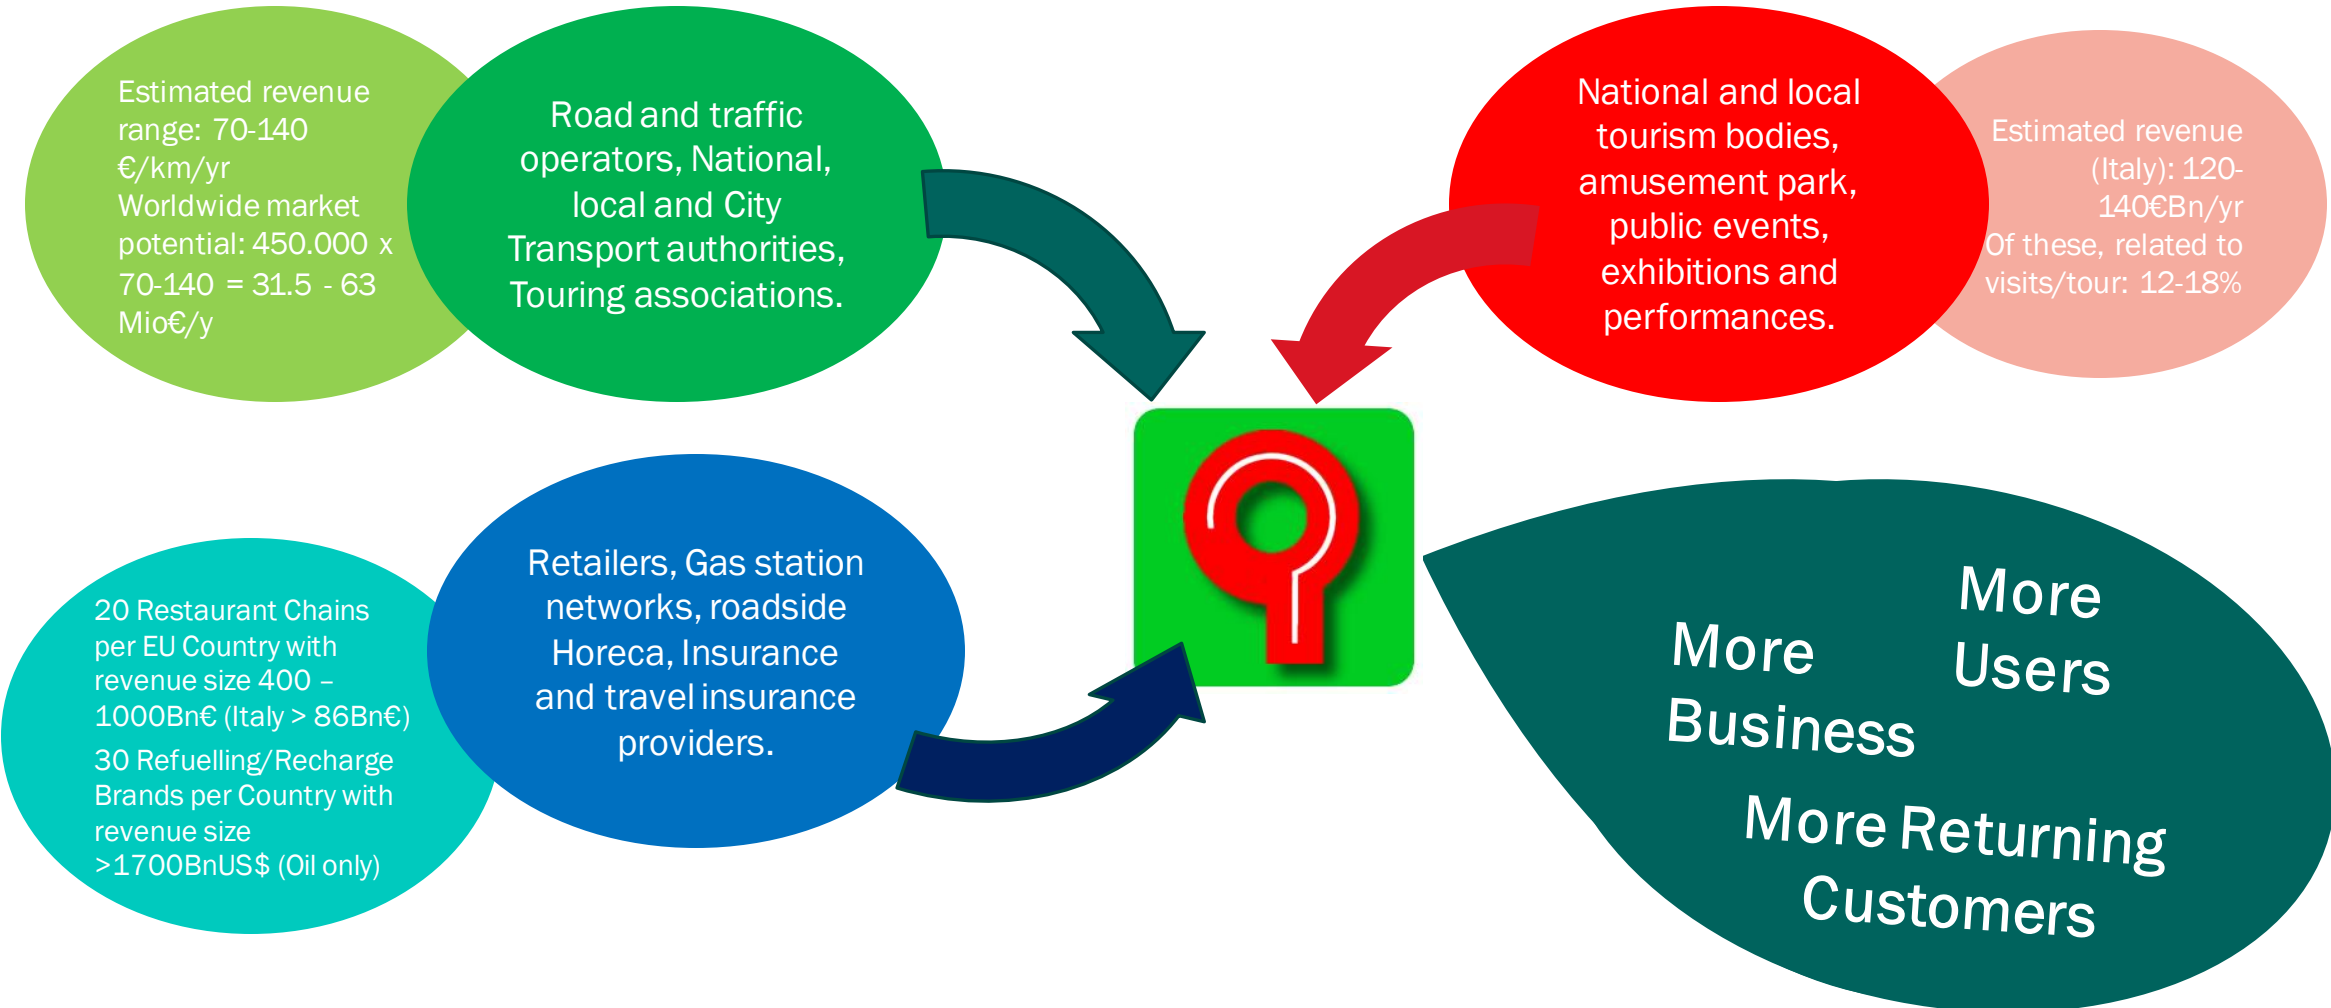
Estimated revenue range: 70-140 €/km/yr
Worldwide market potential: 450.000 x 70-140 = 31.5 - 63 Mio€/y

Road and traffic operators, National, local and City Transport authorities, Touring associations.

National and local tourism bodies, amusement park, public events, exhibitions and performances.

Estimated revenue (Italy): 120-140€Bn/yr
Of these, related to visits/tour: 12-18%

20 Restaurant Chains per EU Country with revenue size 400 – 1000Bn€ (Italy > 86Bn€)
30 Refuelling/Recharge Brands per Country with revenue size >1700BnUS$ (Oil only)

Retailers, Gas station networks, roadside Horeca, Insurance and travel insurance providers.

More Business

More Users

More Returning Customers